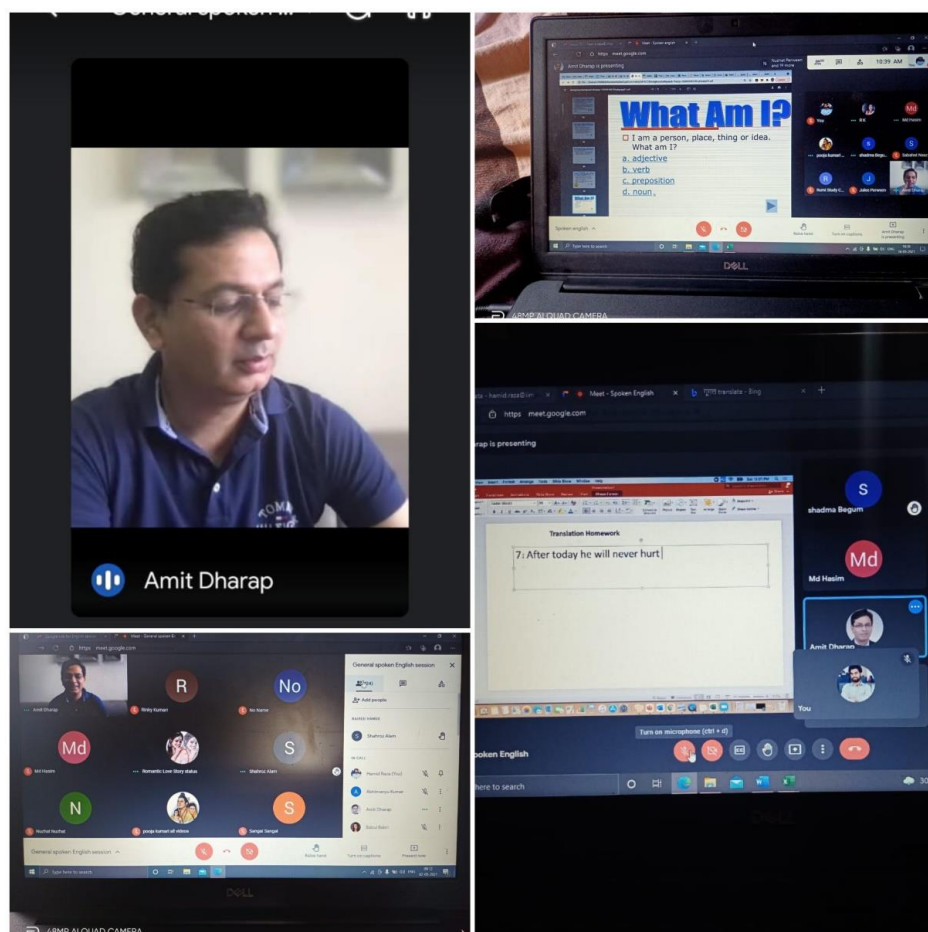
General spoken E

Amit Dharap

https meet.google.com

Amit Dharap is presenting

10:39 AM

What Am I?

I am a person, place, thing or idea. What am I?

a. adjective
b. verb
c. preposition
d. noun

You

Md

Md Hasim

Spoken english

DELL

4AMP AI QUAD CAMERA

Meet - Spoken English

translate - Bing

https meet.google.com

rap is presenting

Translation Homework

7: After today he will never hurt

S

shadma Begum

Md

Md Hasim

Amit Dharap

You

Turn on microphone (ctrl + d)

poken English

here to search

https meet.google.com

Amit Dharap

R

Rinky kumari

No

No Name

Md

Md Hasim

Romantic Love Story status

S

Shahnaz Alam

N

Nuzhat Nuzhat

pooja kumari all videos

S

Sangat Sangat

General spoken English session

Add people

Shahnaz Alam

Hamid Raza (You)

Abhimanyu Kumar

Amit Dharap

Babu Rabri

General spoken English session

Raise hand

Turn on captions

Present now

Type here to search

DELL

4AMP AI QUAD CAMERA